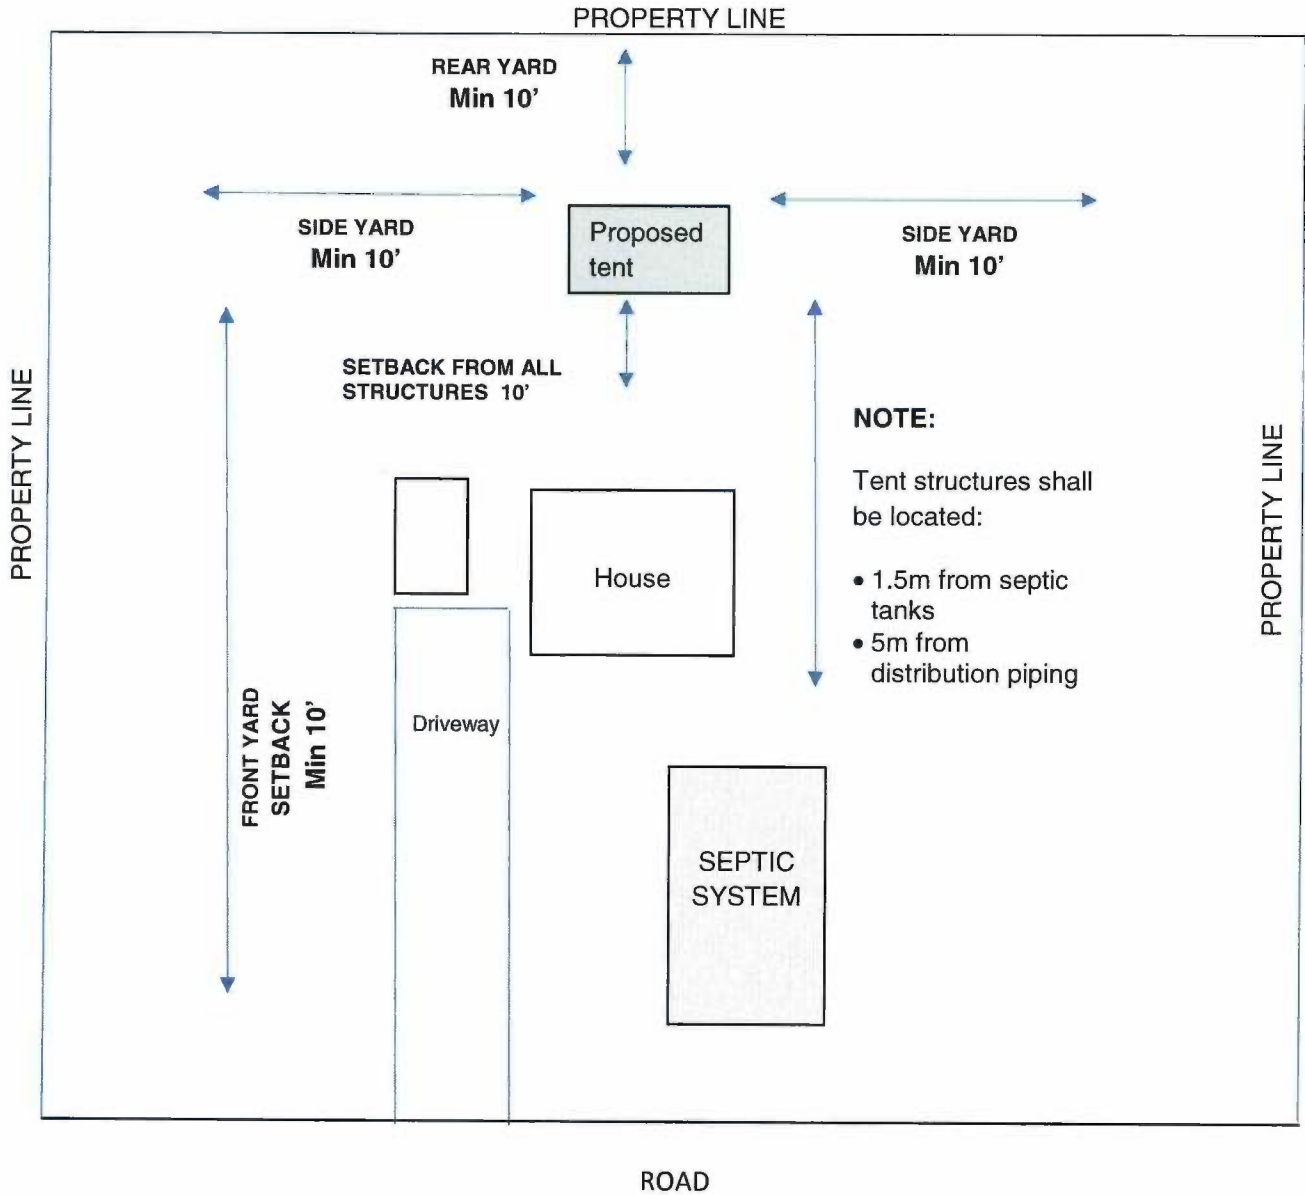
PROPERTY LINE

REAR YARD
Min 10'

SIDE YARD
Min 10'

Proposed tent

SIDE YARD
Min 10'

PROPERTY LINE

SETBACK FROM ALL STRUCTURES 10'

NOTE:

Tent structures shall be located:

• 1.5m from septic tanks
• 5m from distribution piping

PROPERTY LINE

House

FRONT YARD
SETBACK
Min 10'

Driveway

SEPTIC SYSTEM

ROAD